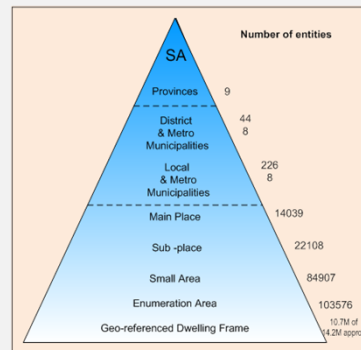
Number of entities

SA

Provinces 9

District & Metro Municipalities 44 8

Local & Metro Municipalities 226 8

Main Place 14039

Sub -place 22108

Small Area 84907

Enumeration Area 103576

Geo-referenced Dwelling Frame 10.7M of 14.2M appro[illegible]